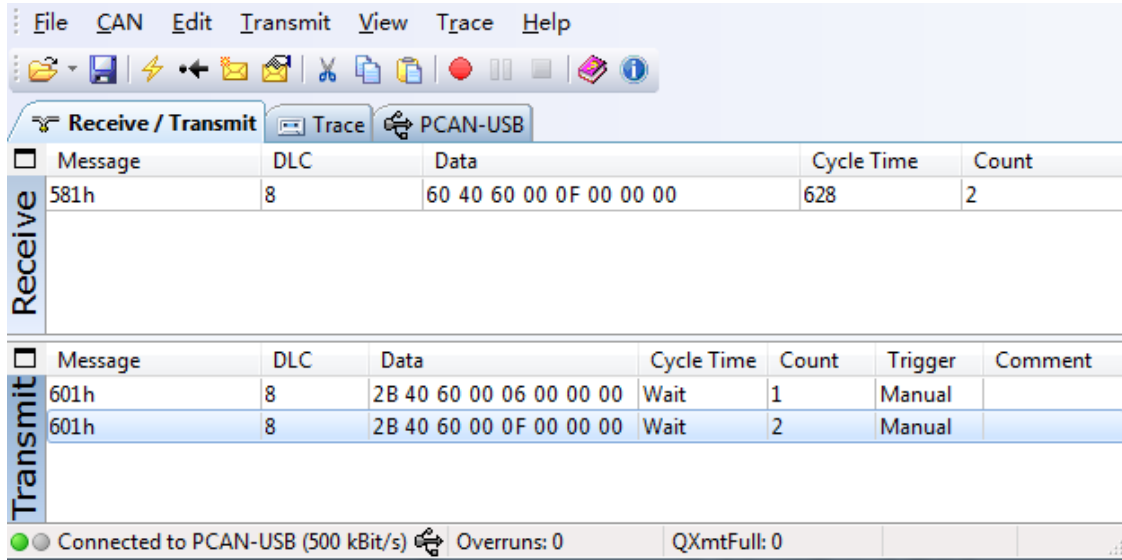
File CAN Edit Transmit View Trace Help

Receive / Transmit | Trace | PCAN-USB

Receive

| Message | DLC | Data | Cycle Time | Count |
|---|---|---|---|---|
| 581h | 8 | 60 40 60 00 0F 00 00 00 | 628 | 2 |

Transmit

| Message | DLC | Data | Cycle Time | Count | Trigger | Comment |
|---|---|---|---|---|---|---|
| 601h | 8 | 2B 40 60 00 06 00 00 00 | Wait | 1 | Manual | |
| 601h | 8 | 2B 40 60 00 0F 00 00 00 | Wait | 2 | Manual | |

Connected to PCAN-USB (500 kBit/s) Overruns: 0 QXmtFull: 0